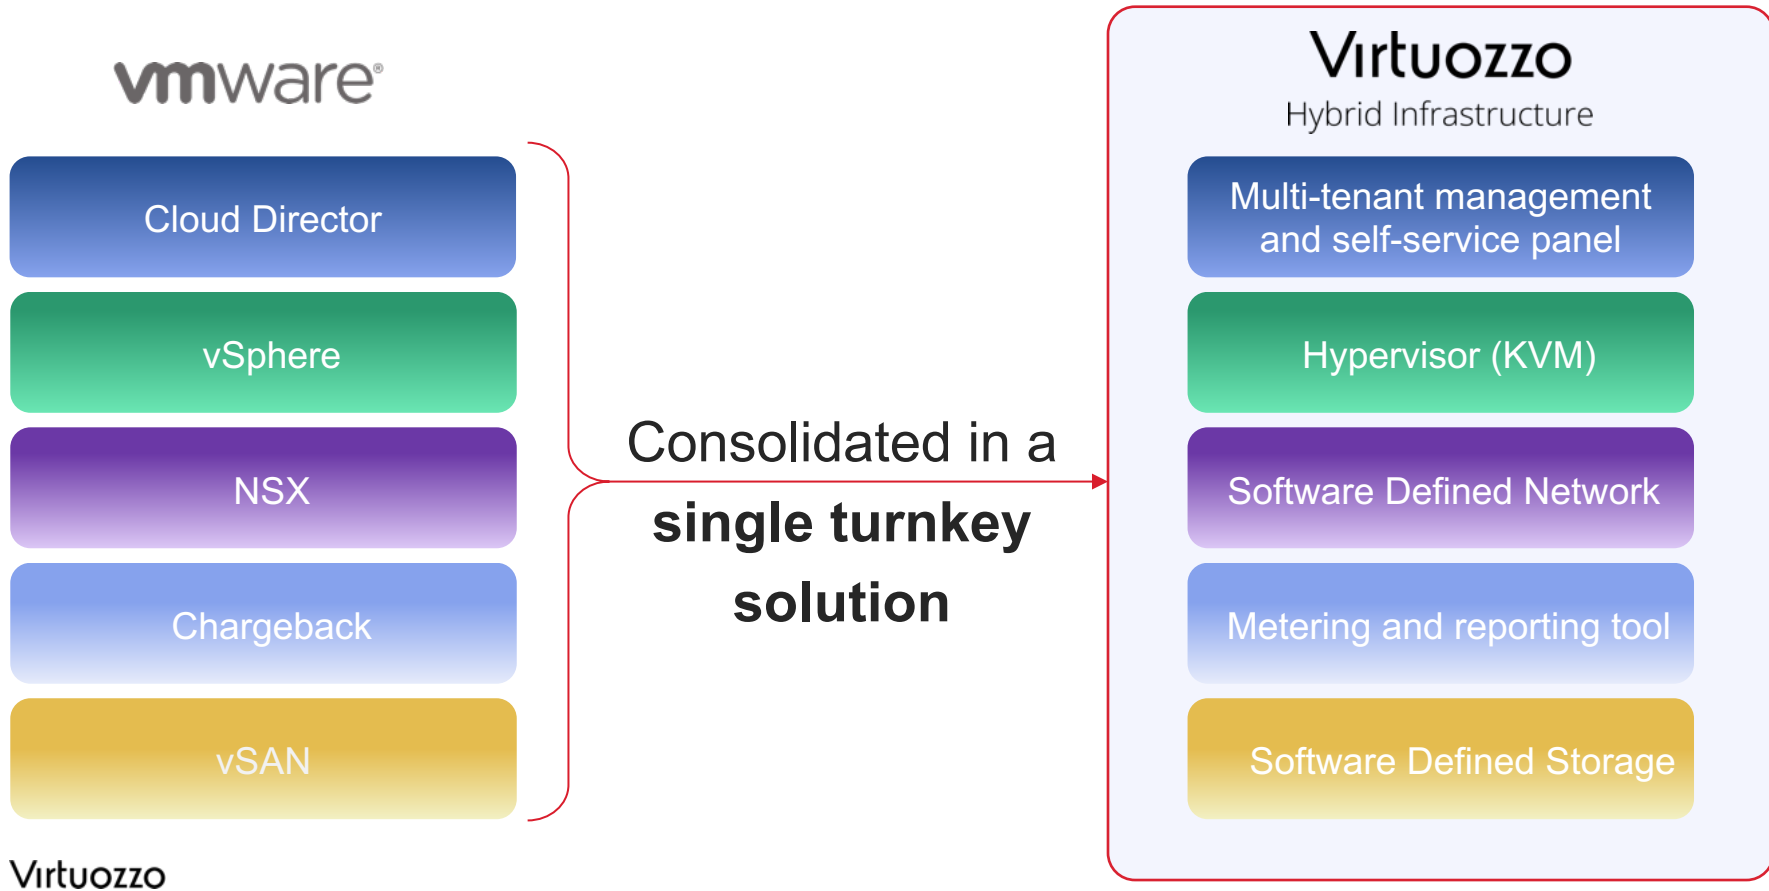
vmware®

Cloud Director

vSphere

NSX

Chargeback

vSAN

Consolidated in a **single turnkey solution**

Virtuozzo
Hybrid Infrastructure

Multi-tenant management and self-service panel

Hypervisor (KVM)

Software Defined Network

Metering and reporting tool

Software Defined Storage

Virtuozzo